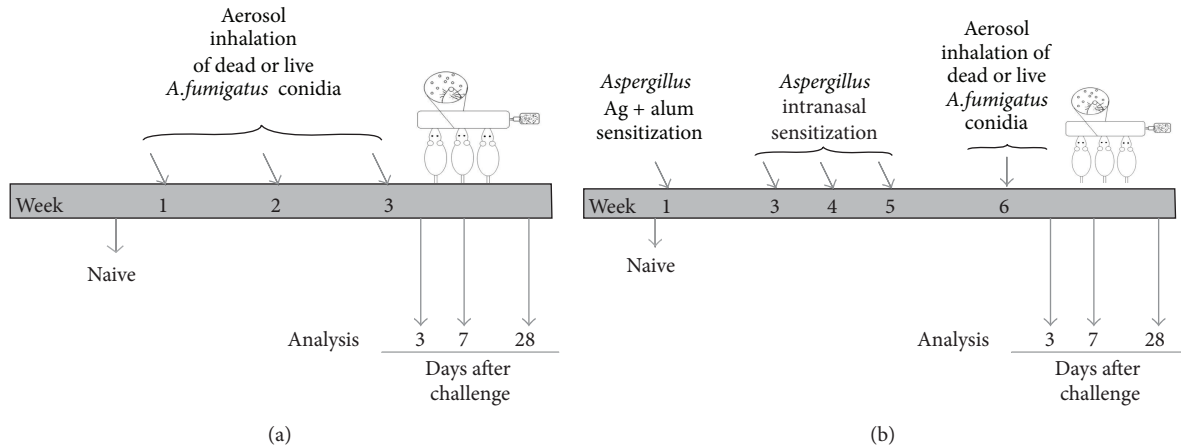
Aerosol inhalation of dead or live *A.fumigatus* conidia

Week 1 2 3

Naive

Analysis 3 7 28

Days after challenge

(a)

*Aspergillus* Ag + alum sensitization

*Aspergillus* intranasal sensitization

Aerosol inhalation of dead or live *A.fumigatus* conidia

Week 1 3 4 5 6

Naive

Analysis 3 7 28

Days after challenge

(b)